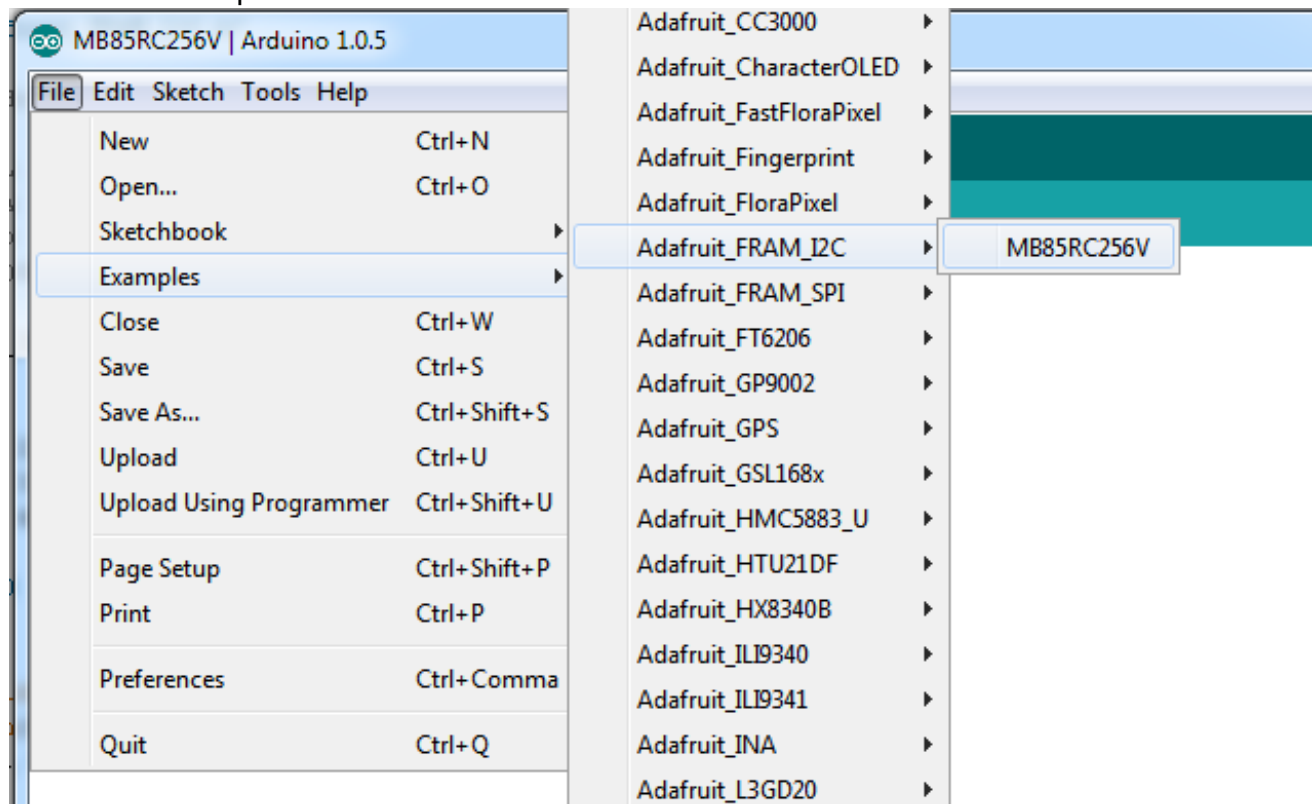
MB85RC256V | Arduino 1.0.5

File Edit Sketch Tools Help

New Ctrl+N
Open... Ctrl+O
Sketchbook
Examples
Close Ctrl+W
Save Ctrl+S
Save As... Ctrl+Shift+S
Upload Ctrl+U
Upload Using Programmer Ctrl+Shift+U

Page Setup Ctrl+Shift+P
Print Ctrl+P

Preferences Ctrl+Comma

Quit Ctrl+Q

Adafruit_CC3000
Adafruit_CharacterOLED
Adafruit_FastFloraPixel
Adafruit_Fingerprint
Adafruit_FloraPixel
Adafruit_FRAM_I2C
Adafruit_FRAM_SPI
Adafruit_FT6206
Adafruit_GP9002
Adafruit_GPS
Adafruit_GSL168x
Adafruit_HMC5883_U
Adafruit_HTU21DF
Adafruit_HX8340B
Adafruit_ILI9340
Adafruit_ILI9341
Adafruit_INA
Adafruit_L3GD20

MB85RC256V